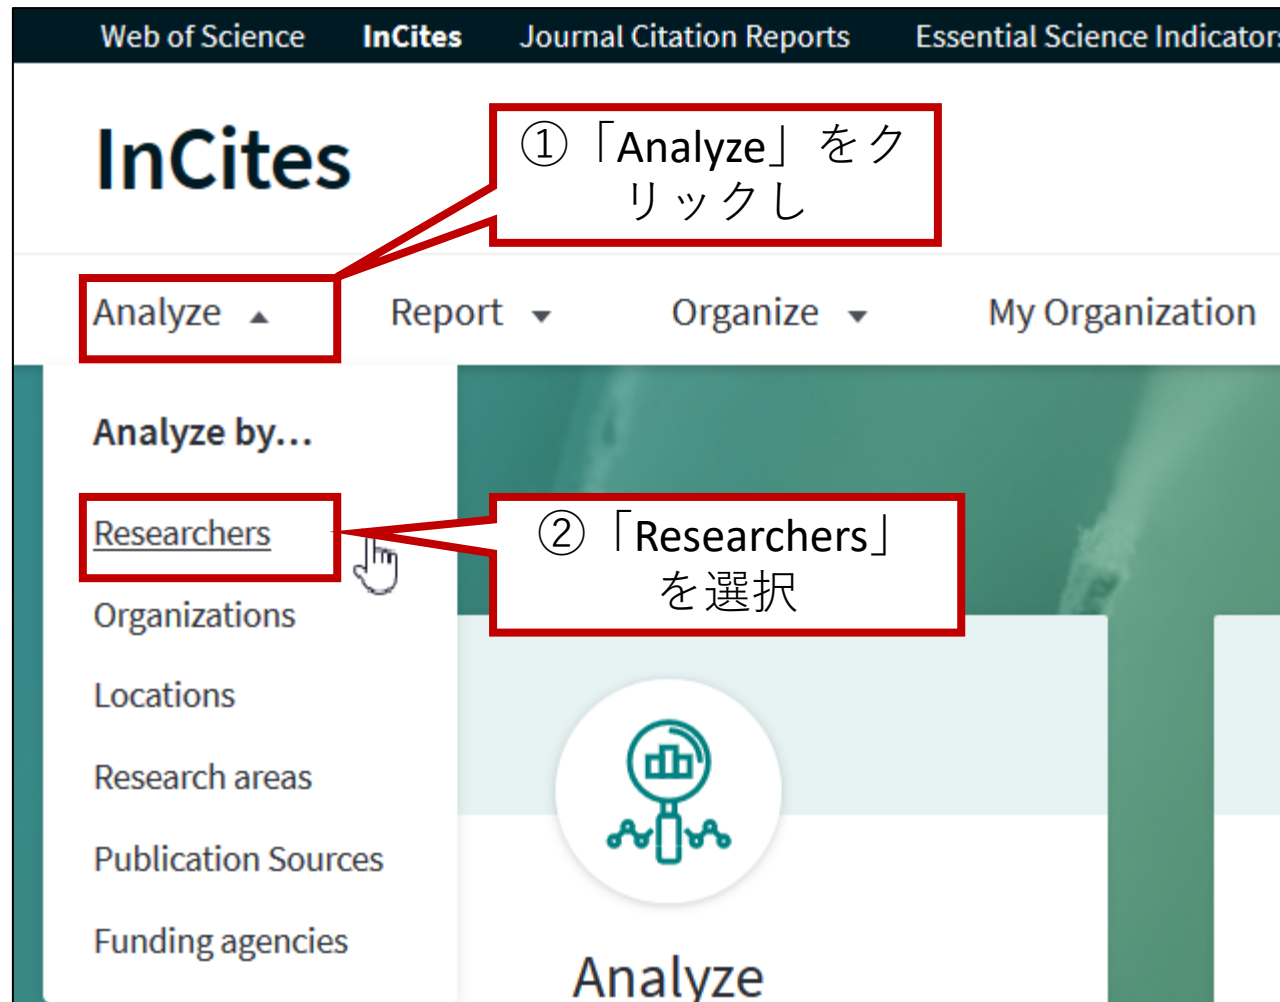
Web of Science InCites Journal Citation Reports Essential Science Indicators

InCites

①「Analyze」をクリックし

Analyze Report Organize My Organization

Analyze by...

Researchers

②「Researchers」を選択

Organizations

Locations

Research areas

Publication Sources

Funding agencies

Analyze